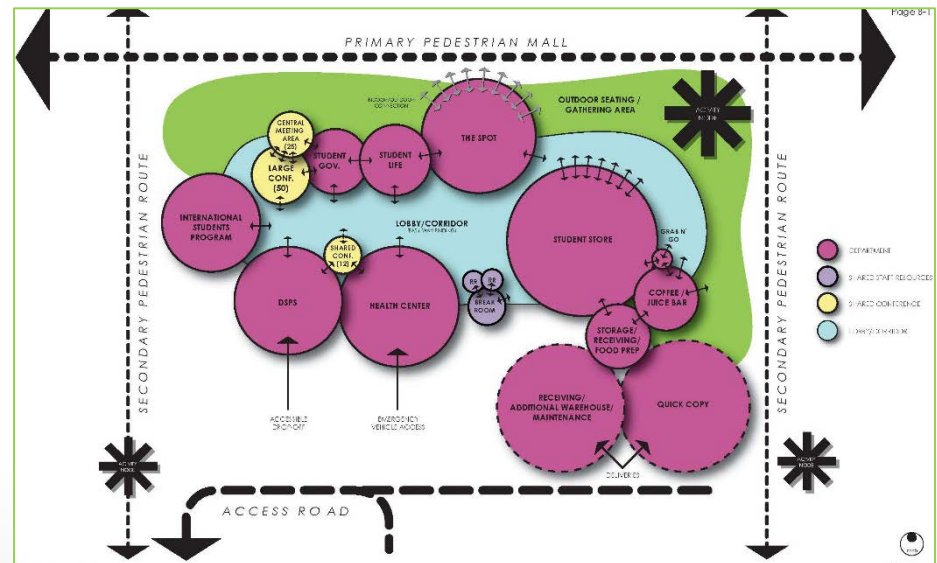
Page B-1

PRIMARY PEDESTRIAN MALL

SECONDARY PEDESTRIAN ROUTE

SECONDARY PEDESTRIAN ROUTE

INDOOR/OUTDOOR CONNECTION

OUTDOOR SEATING / GATHERING AREA

ACTIVITY NODE

CENTRAL MEETING AREA (25)

LARGE CONF. (50)

STUDENT GOV.

STUDENT LIFE

THE SPOT

INTERNATIONAL STUDENTS PROGRAM

LOBBY/CORRIDOR

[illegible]

SHARED CONF. (12)

STUDENT STORE

GRAB N' GO

DSPS

HEALTH CENTER

RR

RR

BREAK ROOM

COFFEE / JUICE BAR

STORAGE/ RECEIVING/ FOOD PREP

DEPARTMENT

SHARED STAFF RESOURCES

SHARED CONFERENCE

LOBBY/CORRIDOR

ACCESSIBLE DROP OFF

EMERGENCY VEHICLE ACCESS

RECEIVING/ ADDITIONAL WAREHOUSE/ MAINTENANCE

QUICK COPY

DELIVERIES

ACTIVITY NODE

ACTIVITY NODE

ACCESS ROAD

NORTH